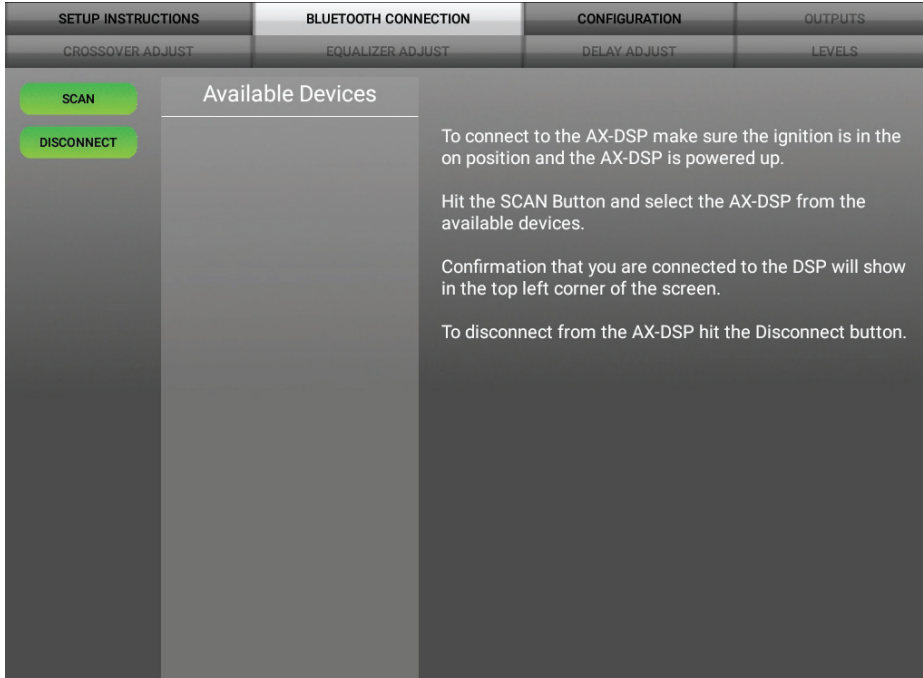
SETUP INSTRUCTIONS
BLUETOOTH CONNECTION
CONFIGURATION
OUTPUTS
CROSSOVER ADJUST
EQUALIZER ADJUST
DELAY ADJUST
LEVELS

SCAN
DISCONNECT

Available Devices

To connect to the AX-DSP make sure the ignition is in the on position and the AX-DSP is powered up.

Hit the SCAN Button and select the AX-DSP from the available devices.

Confirmation that you are connected to the DSP will show in the top left corner of the screen.

To disconnect from the AX-DSP hit the Disconnect button.